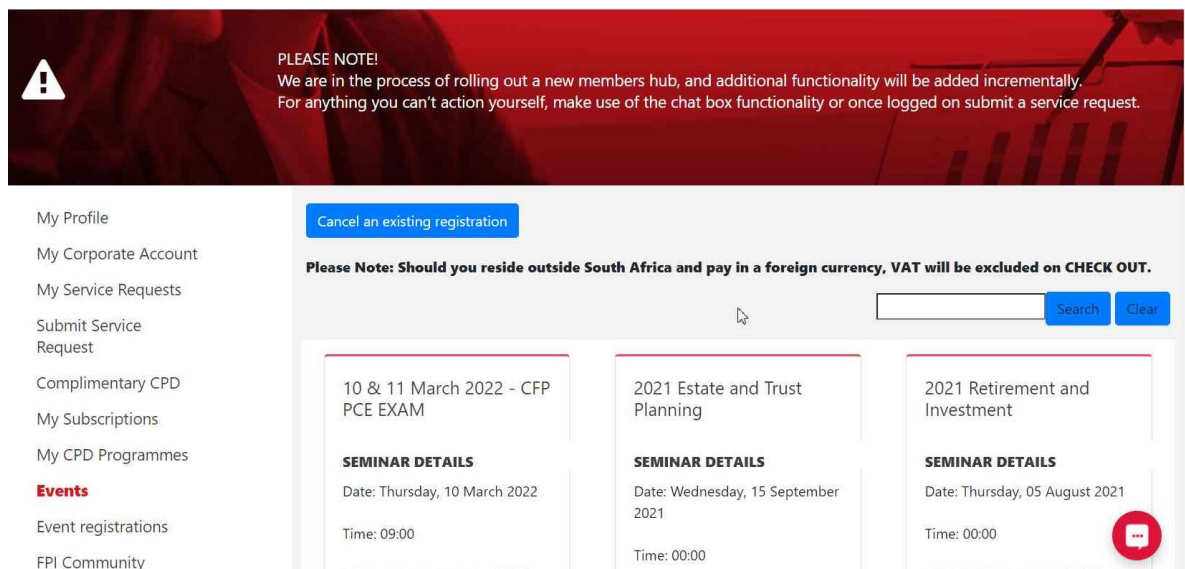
PLEASE NOTE!
We are in the process of rolling out a new members hub, and additional functionality will be added incrementally.
For anything you can't action yourself, make use of the chat box functionality or once logged on submit a service request.

My Profile
My Corporate Account
My Service Requests
Submit Service Request
Complimentary CPD
My Subscriptions
My CPD Programmes
Events
Event registrations
FPI Community

Cancel an existing registration

Please Note: Should you reside outside South Africa and pay in a foreign currency, VAT will be excluded on CHECK OUT.

Search Clear

10 & 11 March 2022 - CFP PCE EXAM
SEMINAR DETAILS
Date: Thursday, 10 March 2022
Time: 09:00

2021 Estate and Trust Planning
SEMINAR DETAILS
Date: Wednesday, 15 September 2021
Time: 00:00

2021 Retirement and Investment
SEMINAR DETAILS
Date: Thursday, 05 August 2021
Time: 00:00